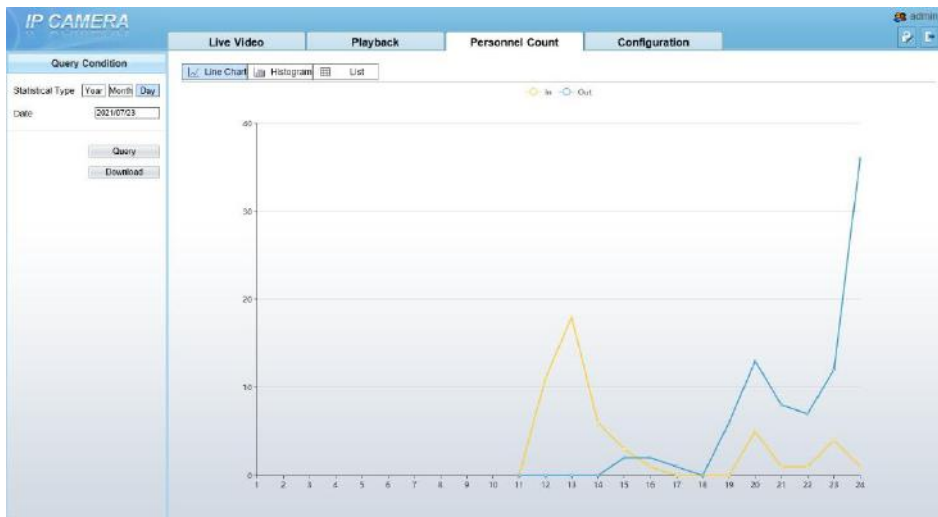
IP CAMERA

admin

Live Video
Playback
Personnel Count
Configuration

Query Condition

Statistical Type Year Month Day

Date 2021/07/23

Query

Download

Line Chart Histogram List

In Out

40

30

20

10

0

1 2 3 4 5 6 7 8 9 10 11 12 13 14 15 16 17 18 19 20 21 22 23 24